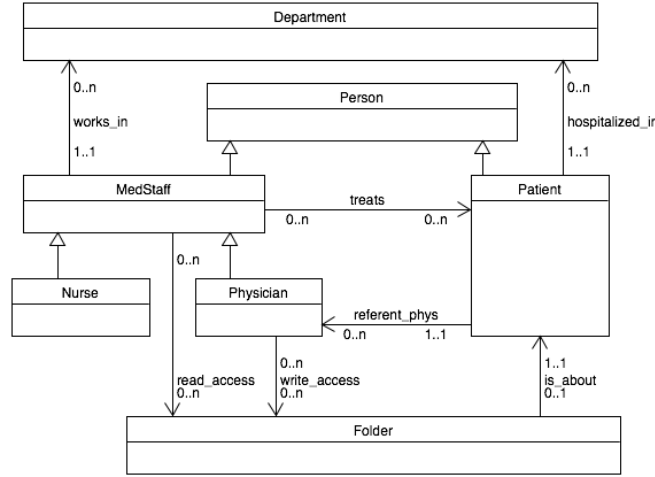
Department

0..n
works_in
1..1

0..n
hospitalized_in
1..1

Person

MedStaff

treats
0..n
0..n

Patient

0..n

Nurse

Physician

referent_phys
0..n
1..1

0..n
read_access
0..n

write_access
0..n

1..1
is_about
0..1

Folder